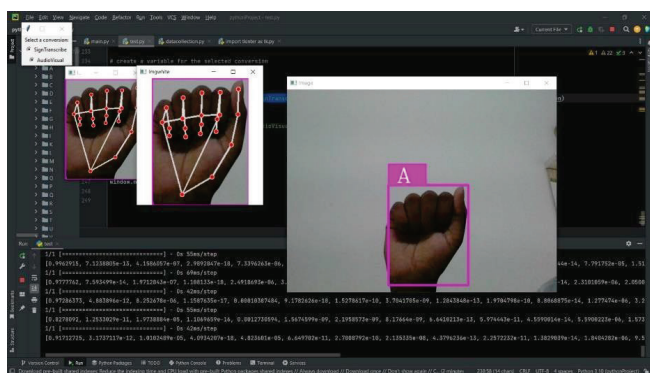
File Edit View Navigate Code Refactor Run Tools VCS Window Help

Select a conversion
SignTranscribe
AudioVisual

main.py
test.py
datacollection.py
Import Number as Numpy

# create a variable for the selected conversion

ImageWhite

Image

A

Window.m

Run test

1/1 [==============================] - 0s 55ms/step
[0.9962915, 7.1238805e-13, 4.1586057e-07, 2.9893847e-18, 7.3396263e-06,
1/1 [==============================] - 0s 69ms/step
[0.9777762, 7.593499e-14, 1.9712842e-07, 1.108113e-18, 2.4918693e-06,
1/1 [==============================] - 0s 42ms/step
[0.97286373, 4.883896e-12, 8.252678e-06, 1.1587635e-17, 8.86818387484, 9.1782626e-18, 1.5278617e-10, 3.7041785e-09, 1.2843848e-13, 1.9784798e-18, 8.0868875e-14, 1.277474e-06,
1/1 [==============================] - 0s 55ms/step
[0.9278091, 1.2553829e-11, 1.9738884e-05, 1.1849659e-16, 8.0012730594, 1.5674599e-09, 2.1958572e-09, 8.17664e-09, 6.6410213e-13, 5.974443e-11, 4.5590814e-14, 5.5908223e-06,
1/1 [==============================] - 0s 42ms/step
[0.91712725, 3.1737117e-12, 1.0182489e-05, 4.093207e-18, 4.823601e-15, 6.649782e-11, 2.7088792e-10, 2.125228e-08, 4.379623e-13, 2.2572232e-11, 1.3829829e-14, 1.8494282e-06,

Version Control
Run
Python Packages
TODO
Python Console
Problems
Terminal
Services

Current File
Python 3.10